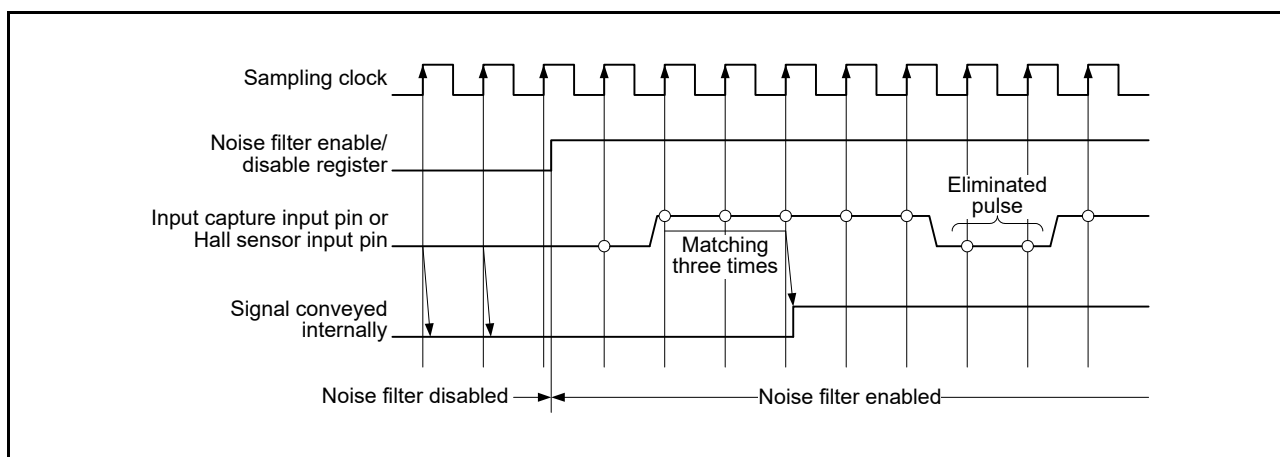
Sampling clock

Noise filter enable/ disable register

Input capture input pin or Hall sensor input pin

Signal conveyed internally

Eliminated pulse

Matching three times

Noise filter disabled

Noise filter enabled